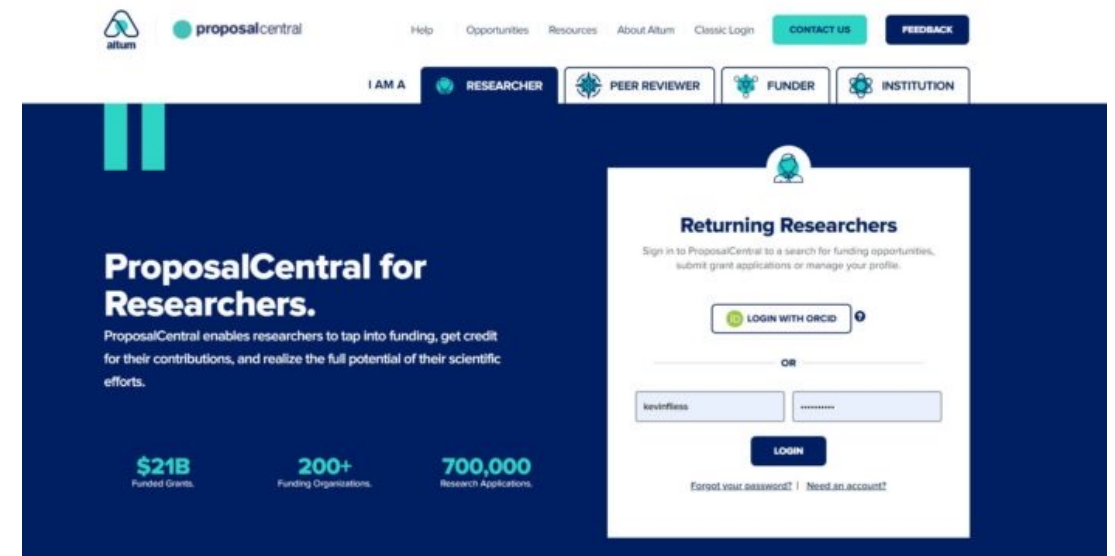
altum

proposalcentral

Help Opportunities Resources About Altum Classic Login CONTACT US FEEDBACK

I AM A RESEARCHER PEER REVIEWER FUNDER INSTITUTION

ProposalCentral for Researchers.

ProposalCentral enables researchers to tap into funding, get credit for their contributions, and realize the full potential of their scientific efforts.

$21B
Funded Grants.

200+
Funding Organizations.

700,000
Research Applications.

Returning Researchers

Sign in to ProposalCentral to a search for funding opportunities, submit grant applications or manage your profile.

LOGIN WITH ORCID ?

OR

kevinfliess

••••••••••

LOGIN

Forgot your password? | Need an account?